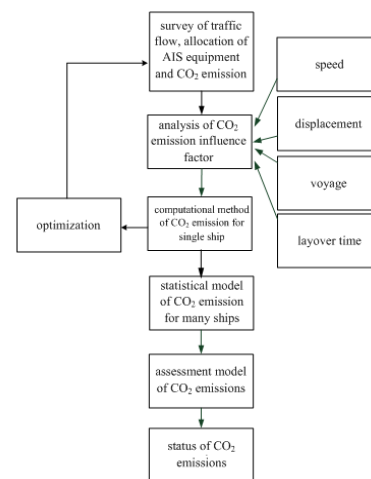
survey of traffic flow, allocation of AIS equipment and $CO_2$ emission

speed

analysis of $CO_2$ emission influence factor

displacement

voyage

optimization

computational method of $CO_2$ emission for single ship

layover time

statistical model of $CO_2$ emission for many ships

assessment model of $CO_2$ emissions

status of $CO_2$ emissions